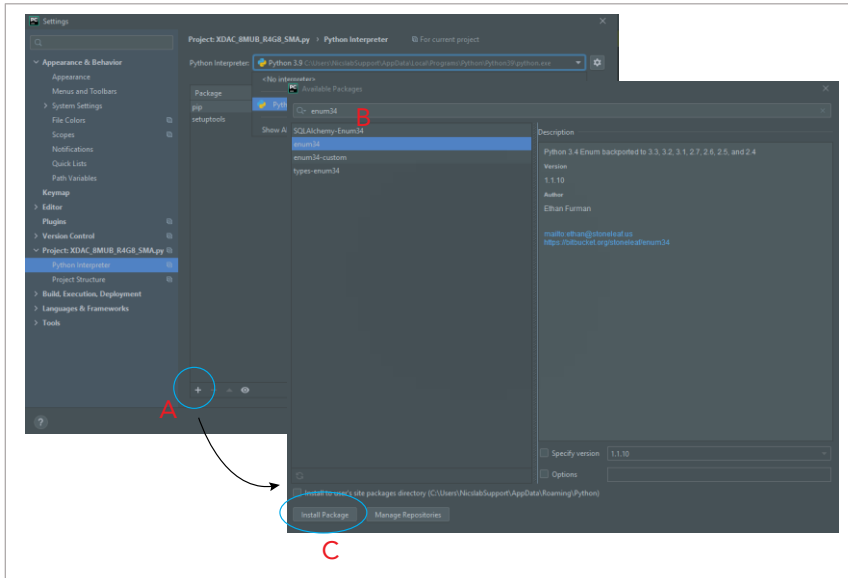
Settings

Appearance & Behavior
Appearance
Menus and Toolbars
System Settings
File Colors
Scopes
Notifications
Quick Lists
Path Variables
Keymap
Editor
Plugins
Version Control
Project: XDAC_8MUB_R4G8_SMA.py
Python Interpreter
Project Structure
Build, Execution, Deployment
Languages & Frameworks
Tools

Project: XDAC_8MUB_R4G8_SMA.py › Python Interpreter For current project

Python Interpreter: Python 3.9 C:\Users\NicslabSupport\AppData\Local\Programs\Python\Python39\python.exe

<No interpreter>

Package
pip
setuptools

Show A

Available Packages

enum34

B

SQLAlchemy-Enum34
enum34
enum34-custom
types-enum34

Description

Python 3.4 Enum backported to 3.3, 3.2, 3.1, 2.7, 2.6, 2.5, and 2.4

Version
1.1.10

Author
Ethan Furman

mailto:ethan@stoneleaf.us
https://bitbucket.org/stoneleaf/enum34

Specify version 1.1.10

Options

Install to user's site packages directory (C:\Users\NicslabSupport\AppData\Roaming\Python)

Install Package Manage Repositories

A

C